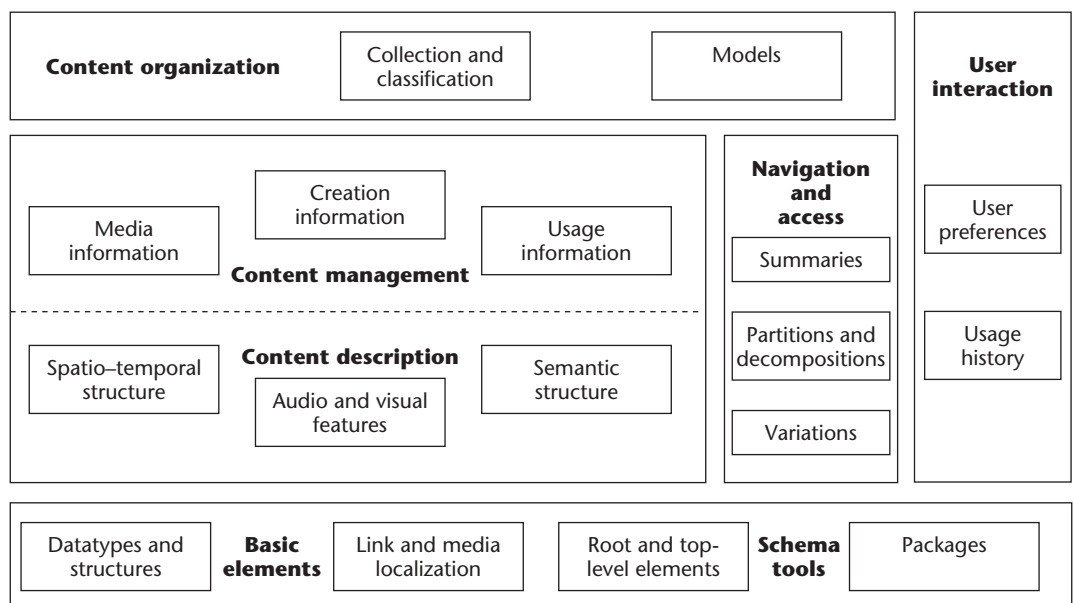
Content organization

Collection and classification

Models

User interaction

Creation information

Media information

Usage information

Content management

Navigation and access

Summaries

Partitions and decompositions

Variations

User preferences

Usage history

Spatio–temporal structure

Content description

Audio and visual features

Semantic structure

Datatypes and structures

Basic elements

Link and media localization

Root and top-level elements

Schema tools

Packages